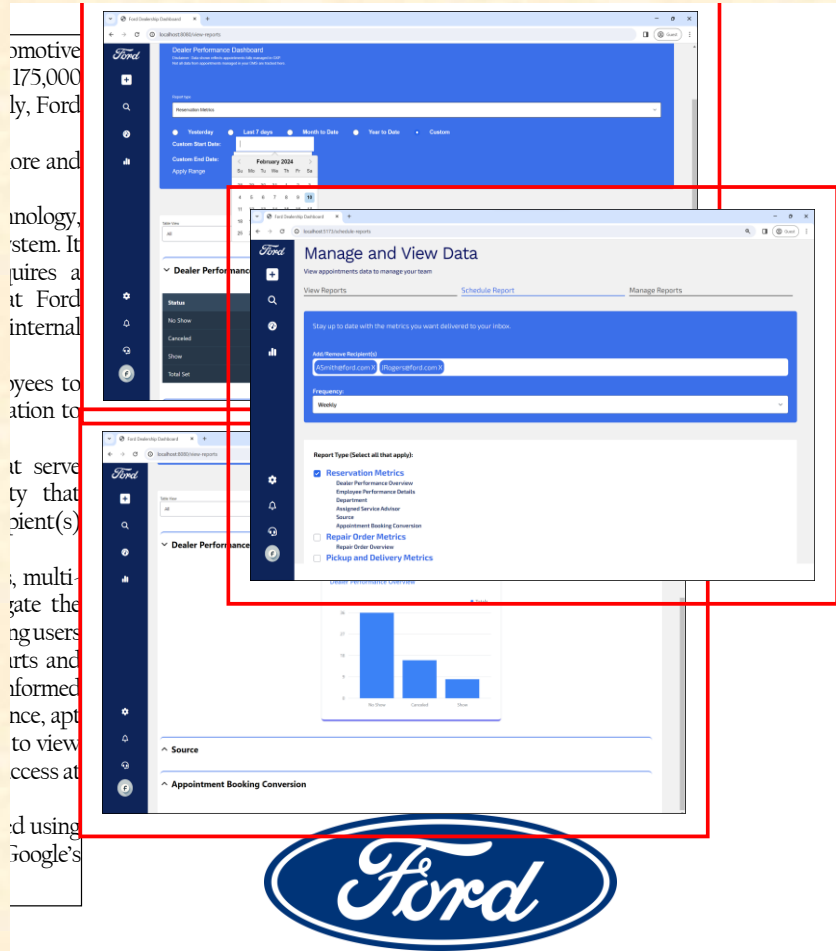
omotive
175,000
ly, Ford

ore and

nology,
ystem. It
quires a
at Ford
internal

oyees to
ation to

at serve
ty that
pient(s)

, multi-
gate the
ng users
rts and
nformed
nce, apt
to view
ccess at

d using
Google's

Ford Dealership Dashboard
localhost:8080/view-reports
Ford
Dealer Performance Dashboard
Disclaimer: Data shown reflects appointments fully managed in OAP. Not all data from appointments managed in your DMS are tracked here.
Report type
Reservation Metrics
Yesterday Last 7 days Month to Date Year to Date Custom
Custom Start Date:
Custom End Date:
Apply Range
February 2024
Su Mo Tu We Th Fr Sa
4 5 6 7 8 9 10
Table View
All
Dealer Performance
Status
No Show
Canceled
Show
Total Set

Ford Dealership Dashboard
localhost:5173/schedule-reports
Guest
Ford
Manage and View Data
View appointments data to manage your team
View Reports
Schedule Report
Manage Reports
Stay up to date with the metrics you want delivered to your inbox.
Add/Remove Recipient(s)
ASmith@ford.com X
JRogers@ford.com X
Frequency:
Weekly
Report Type (Select all that apply):
Reservation Metrics
Dealer Performance Overview
Employee Performance Details
Department
Assigned Service Advisor
Source
Appointment Booking Conversion
Repair Order Metrics
Repair Order Overview
Pickup and Delivery Metrics

Ford Dealership Dashboard
localhost:8080/view-reports
Ford
Table View
All
Dealer Performance
Dealer Performance Overview
No Show
Canceled
Show
Source
Appointment Booking Conversion

Ford